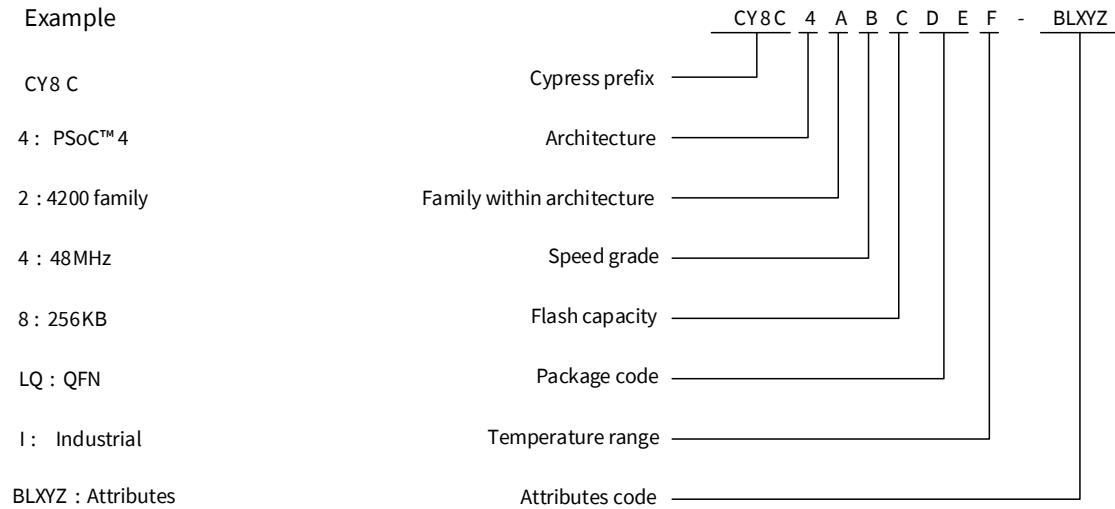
Example

CY8 C 4 A B C D E F - BLXYZ

CY8 C

Cypress prefix

4 : PSoC™ 4

Architecture

2 : 4200 family

Family within architecture

4 : 48MHz

Speed grade

8 : 256KB

Flash capacity

LQ : QFN

Package code

I : Industrial

Temperature range

BLXYZ : Attributes

Attributes code